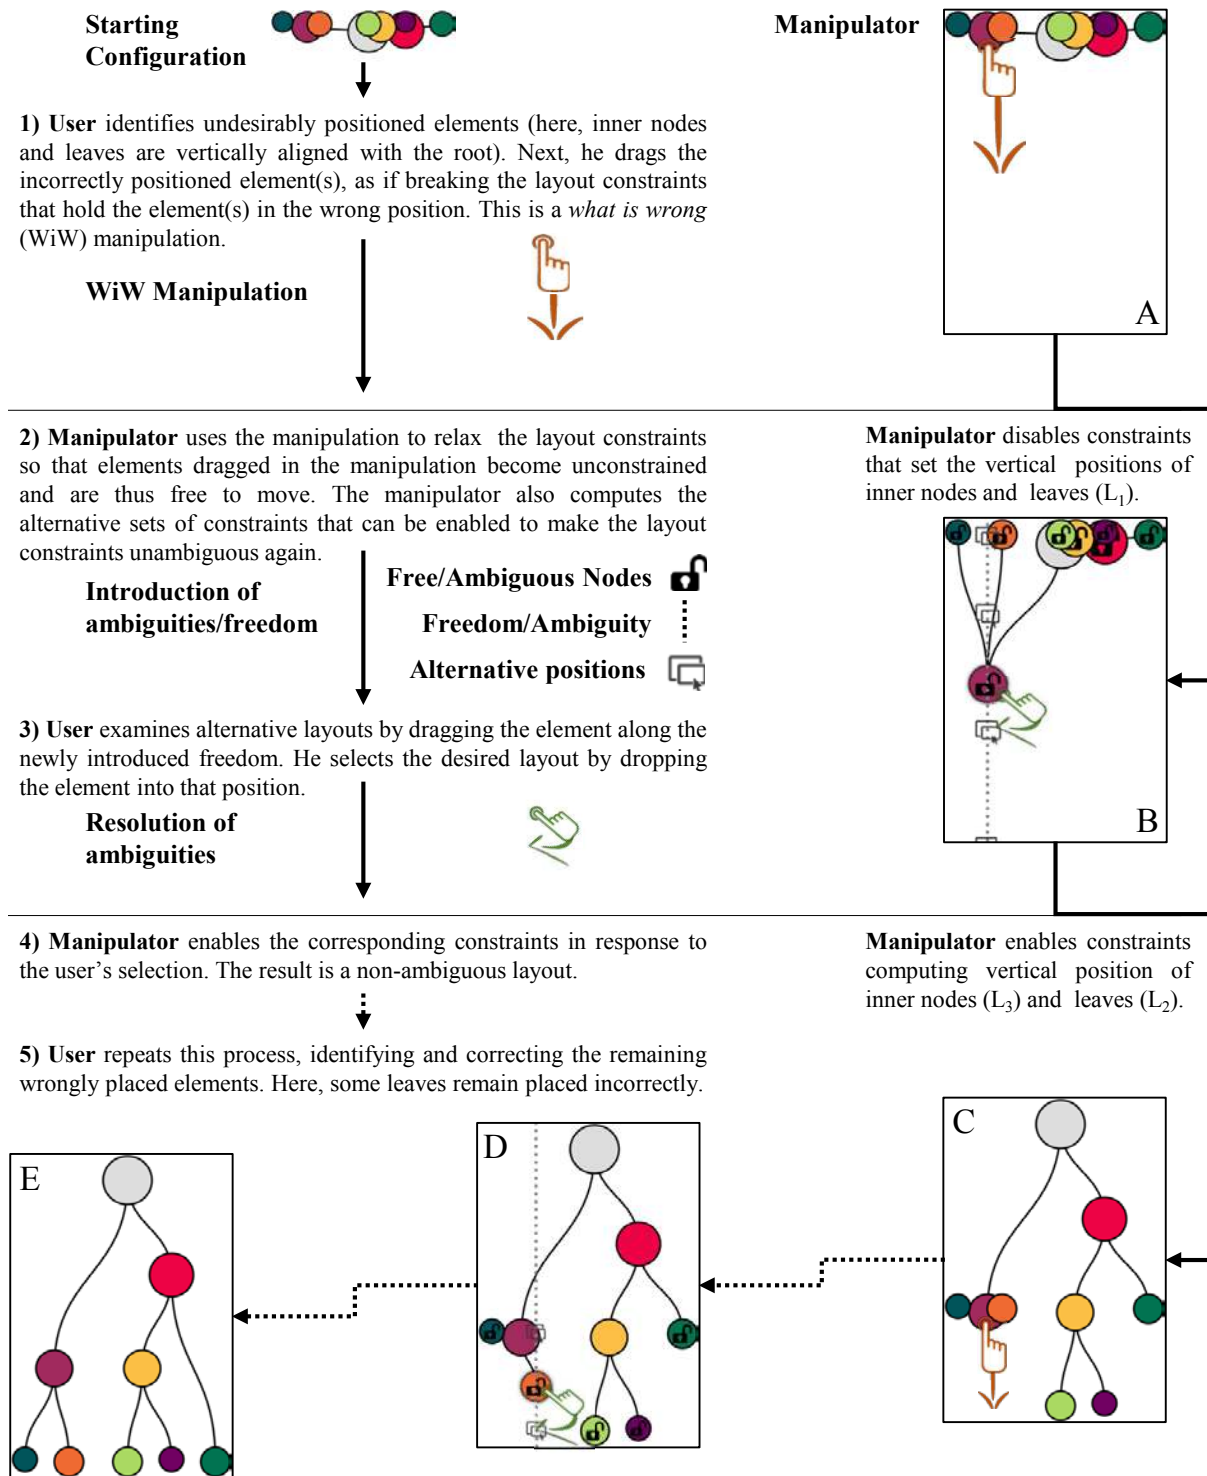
Starting Configuration

Manipulator

1) User identifies undesirably positioned elements (here, inner nodes and leaves are vertically aligned with the root). Next, he drags the incorrectly positioned element(s), as if breaking the layout constraints that hold the element(s) in the wrong position. This is a *what is wrong* (WiW) manipulation.

WiW Manipulation

A

2) Manipulator uses the manipulation to relax the layout constraints so that elements dragged in the manipulation become unconstrained and are thus free to move. The manipulator also computes the alternative sets of constraints that can be enabled to make the layout constraints unambiguous again.

Manipulator disables constraints that set the vertical positions of inner nodes and leaves ($L_1$).

Introduction of ambiguities/freedom

Free/Ambiguous Nodes

Freedom/Ambiguity

Alternative positions

3) User examines alternative layouts by dragging the element along the newly introduced freedom. He selects the desired layout by dropping the element into that position.

Resolution of ambiguities

B

4) Manipulator enables the corresponding constraints in response to the user's selection. The result is a non-ambiguous layout.

Manipulator enables constraints computing vertical position of inner nodes ($L_3$) and leaves ($L_2$).

5) User repeats this process, identifying and correcting the remaining wrongly placed elements. Here, some leaves remain placed incorrectly.

C

D

E